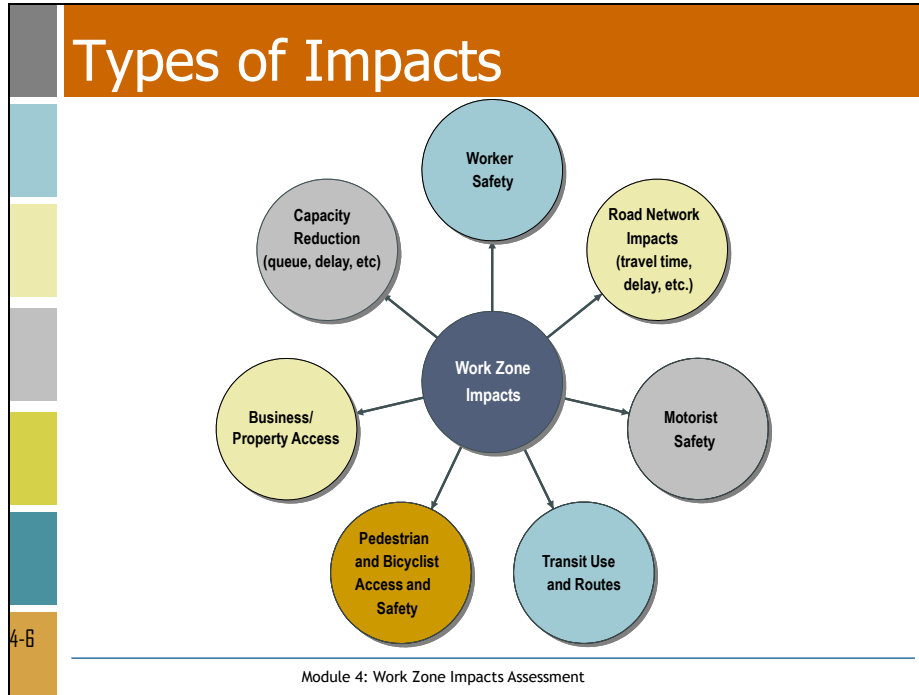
Types of Impacts

Work Zone Impacts

Worker Safety

Road Network Impacts (travel time, delay, etc.)

Motorist Safety

Transit Use and Routes

Pedestrian and Bicyclist Access and Safety

Business/ Property Access

Capacity Reduction (queue, delay, etc)

4-6

Module 4: Work Zone Impacts Assessment